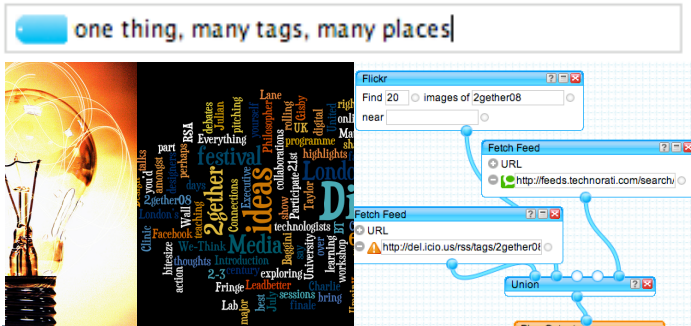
one thing, many tags, many places

Flickr
Find 20 images of 2gether08
near

Fetch Feed
URL
http://feeds.technorati.com/search/

Fetch Feed
URL
http://del.icio.us/rss/tags/2gether08

Union

festival
ideas
Media
2gether
London
Digital
Everything
Connections
debates
Executive
Philosopher
programme
highlights
technologists
collaborations
Facebook
We-Think
Introduction
exploring
learning
workshop
sessions
thoughts
teaching
Leadbetter
Fringe
Clinic
Lab
bitesize
century
Participate
pitching
Julian
Lane
Taylor
Charlie
Tinale
bring
July
best
major
action
days
amongst
perhaps
Wall
part
RSA
UK
2-3
London's
you'd
rolling
University
show